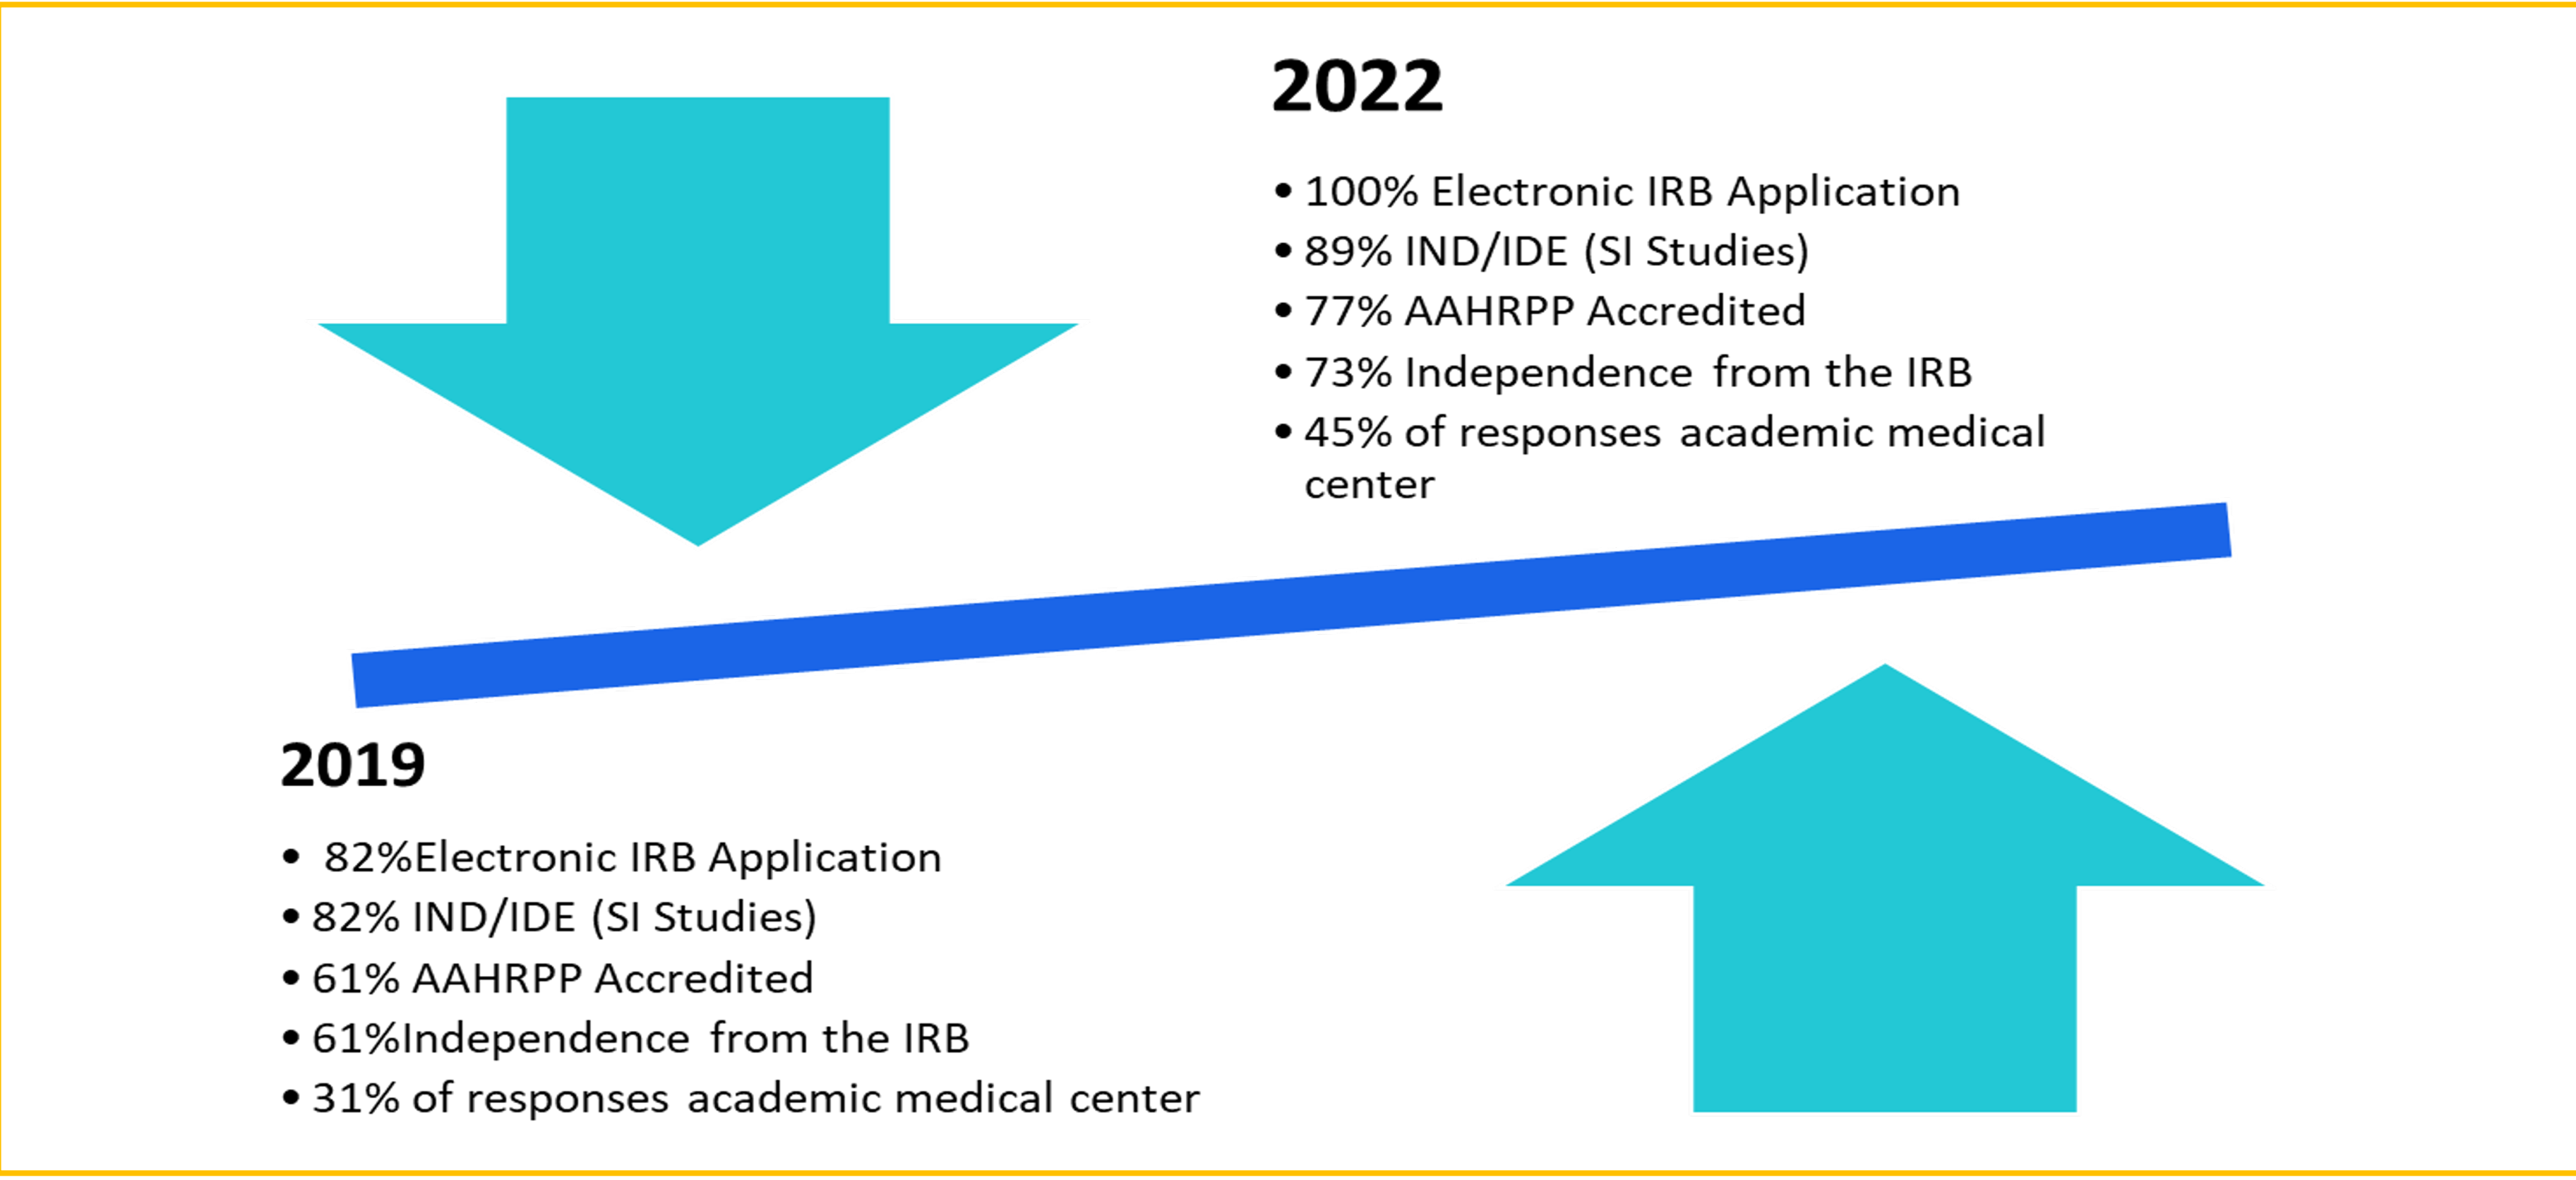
2022

• 100% Electronic IRB Application
• 89% IND/IDE (SI Studies)
• 77% AAHRPP Accredited
• 73% Independence from the IRB
• 45% of responses academic medical center

2019

• 82%Electronic IRB Application
• 82% IND/IDE (SI Studies)
• 61% AAHRPP Accredited
• 61%Independence from the IRB
• 31% of responses academic medical center